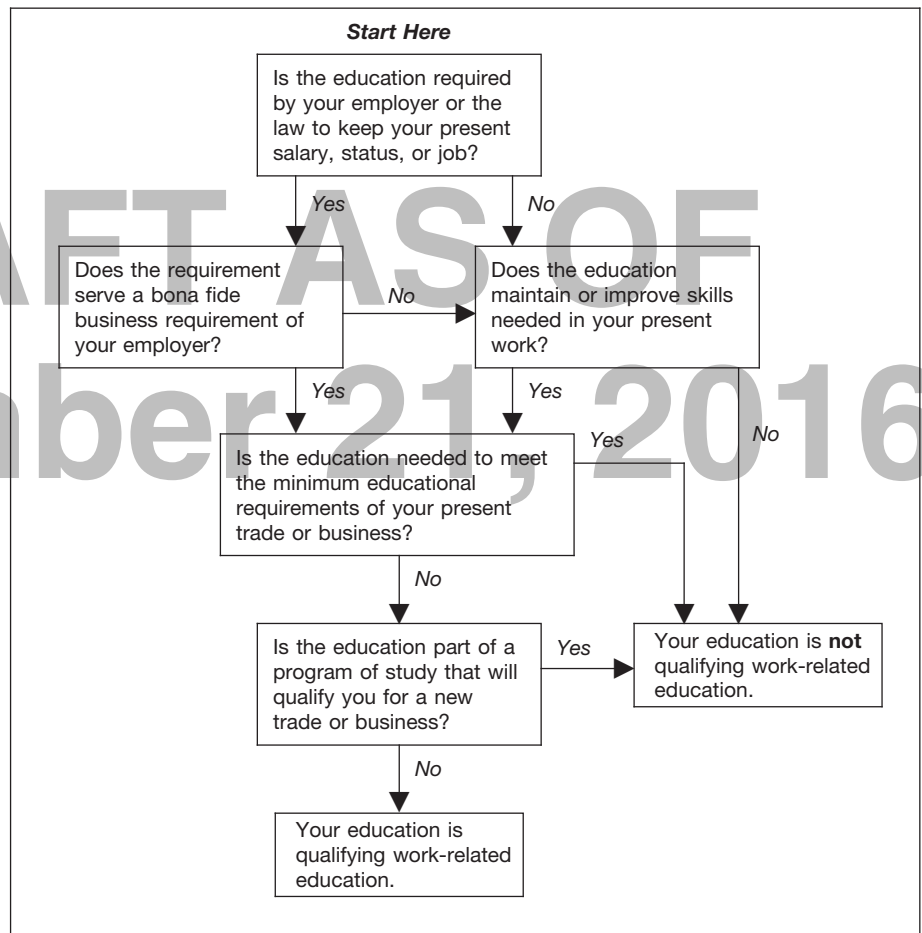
Start Here

Is the education required by your employer or the law to keep your present salary, status, or job?

Yes

No

Does the requirement serve a bona fide business requirement of your employer?

No

Does the education maintain or improve skills needed in your present work?

Yes

Yes

Yes

No

Is the education needed to meet the minimum educational requirements of your present trade or business?

No

Is the education part of a program of study that will qualify you for a new trade or business?

Yes

Your education is **not** qualifying work-related education.

No

Your education is qualifying work-related education.

AFT AS OF
ber 21, 2016